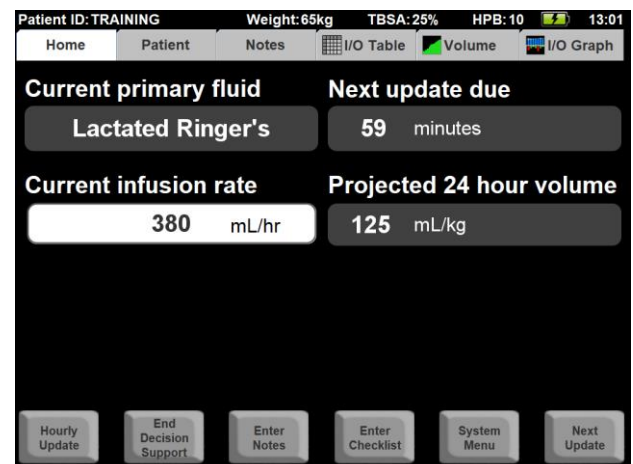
Patient ID: TRAINING Weight: 65kg TBSA: 25% HPB: 10 13:01

Home | Patient | Notes | I/O Table | Volume | I/O Graph

Current primary fluid
Lactated Ringer's

Next update due
59 minutes

Current infusion rate
380 mL/hr

Projected 24 hour volume
125 mL/kg

Hourly Update | End Decision Support | Enter Notes | Enter Checklist | System Menu | Next Update